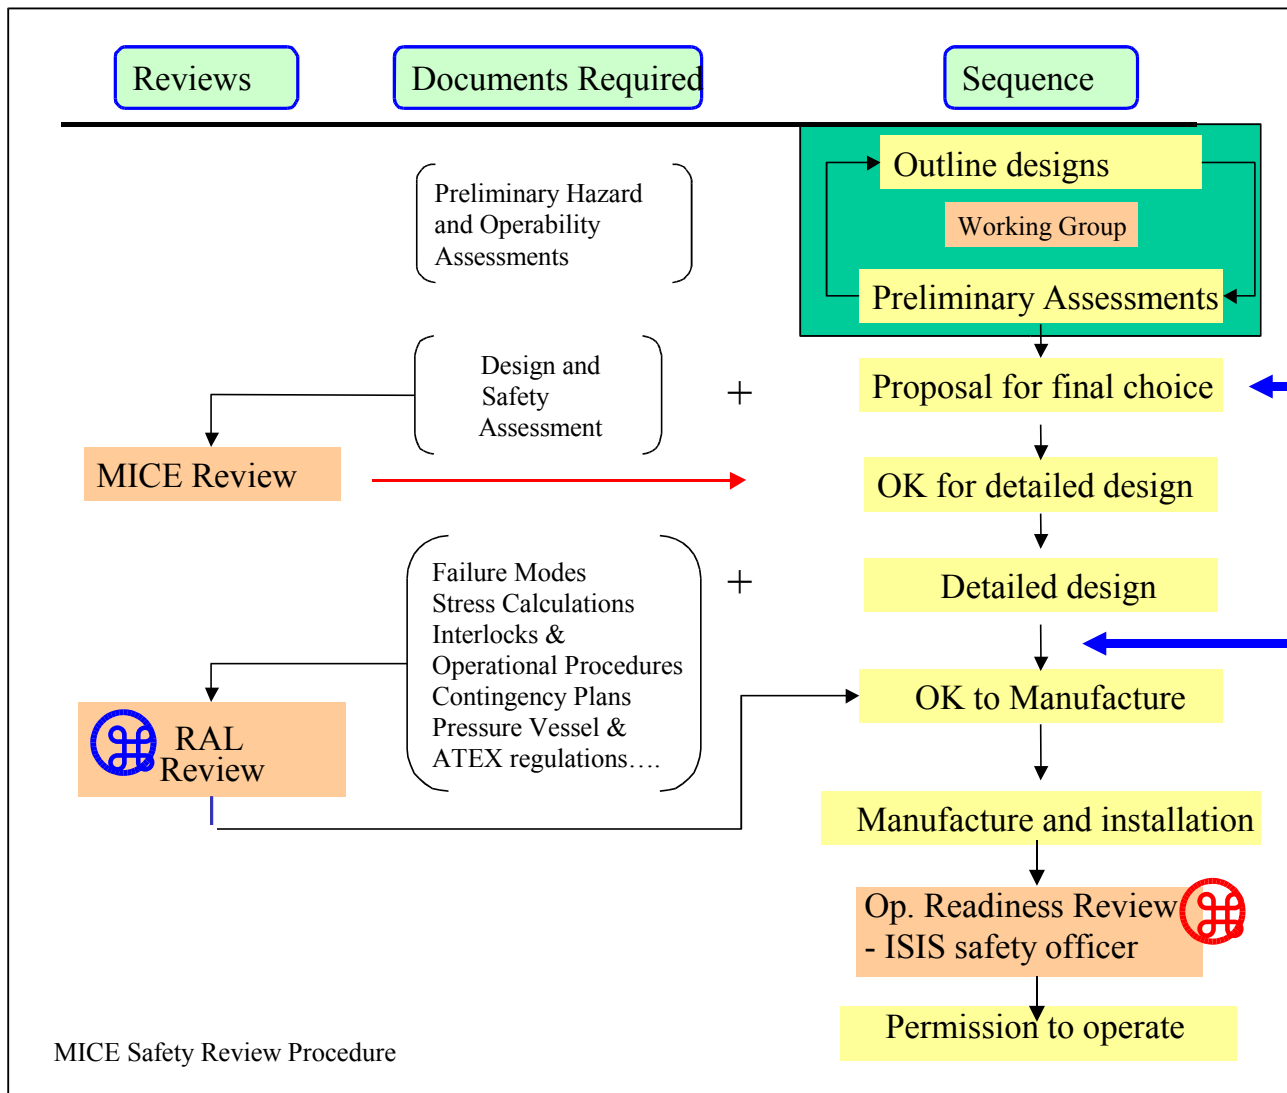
Reviews

Documents Required

Sequence

Outline designs

Working Group

Preliminary Assessments

Preliminary Hazard and Operability Assessments

Design and Safety Assessment

+

Proposal for final choice

MICE Review

OK for detailed design

Failure Modes
Stress Calculations
Interlocks &
Operational Procedures
Contingency Plans
Pressure Vessel &
ATEX regulations….

+

Detailed design

RAL Review

OK to Manufacture

Manufacture and installation

Op. Readiness Review
- ISIS safety officer

Permission to operate

MICE Safety Review Procedure